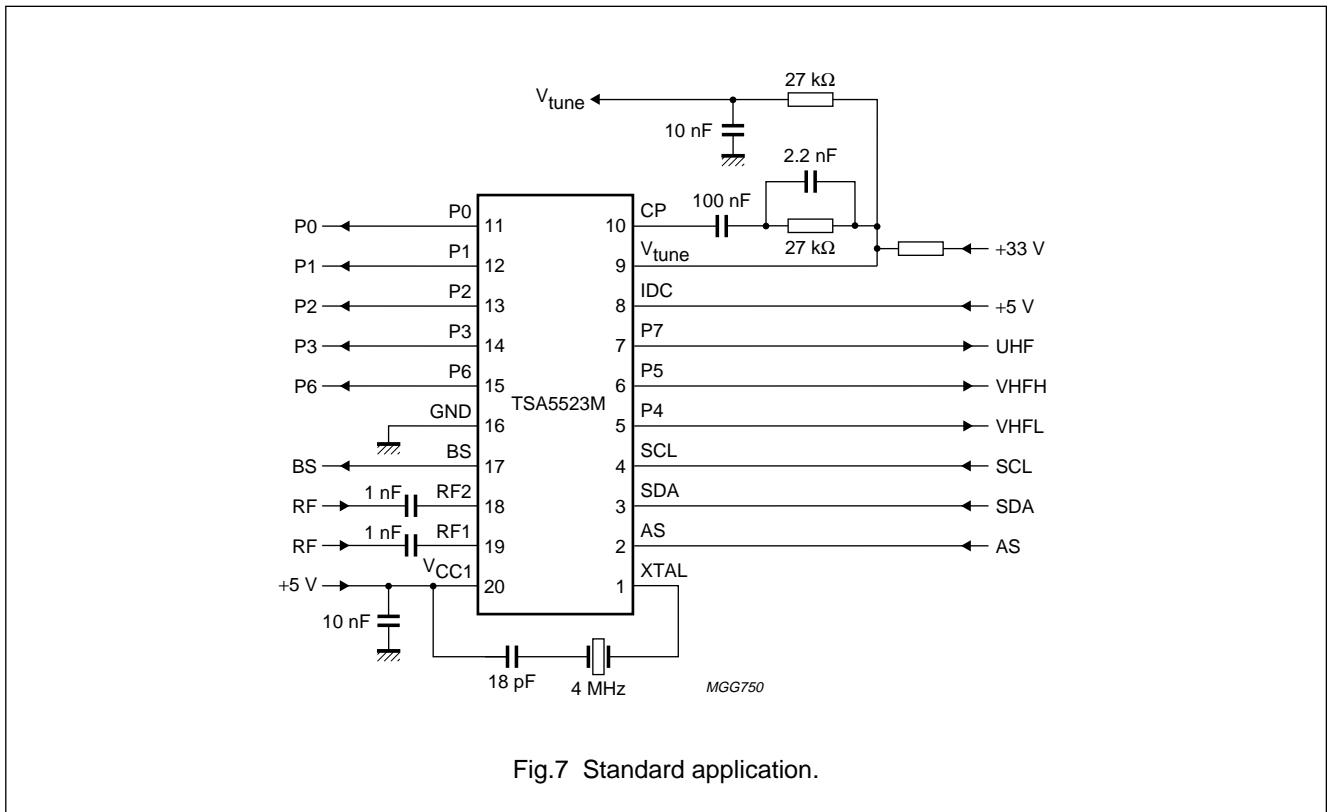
$V_{tune}$
27 kΩ
10 nF
2.2 nF
100 nF
CP
10
27 kΩ
$V_{tune}$
9
+33 V

P0
P0
11
P1
P1
12
P2
P2
13
P3
P3
14
P6
P6
15
GND
16
BS
BS
17
RF
1 nF
RF2
18
RF
1 nF
RF1
19
+5 V
$V_{CC1}$
20
10 nF

TSA5523M

IDC
8
+5 V
P7
7
UHF
P5
6
VHFH
P4
5
VHFL
SCL
4
SCL
SDA
3
SDA
AS
2
AS
XTAL
1

18 pF
4 MHz
MGG750

Fig.7 Standard application.